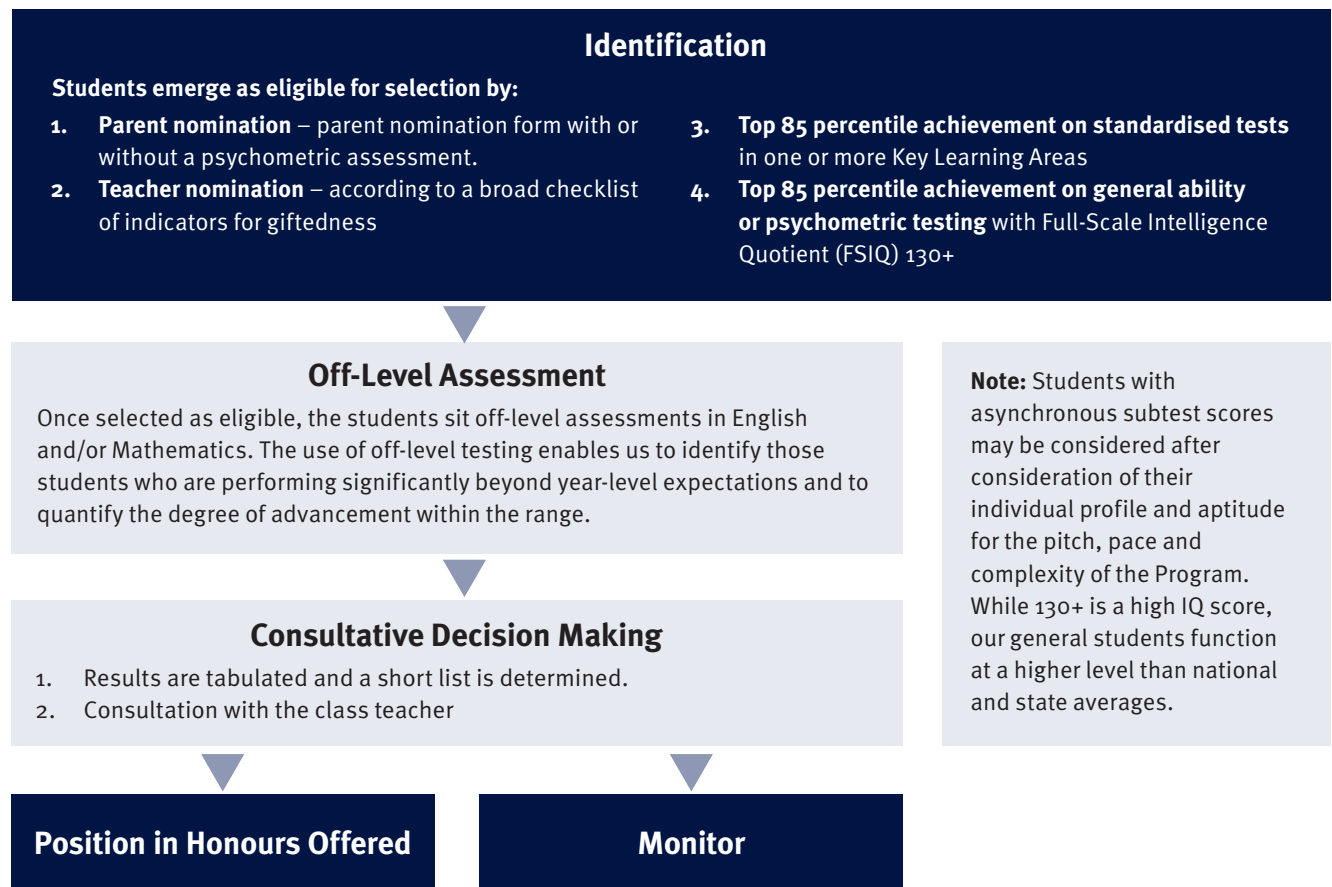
Identification

Students emerge as eligible for selection by:

1. **Parent nomination** – parent nomination form with or without a psychometric assessment.
2. **Teacher nomination** – according to a broad checklist of indicators for giftedness

3. **Top 85 percentile achievement on standardised tests** in one or more Key Learning Areas
4. **Top 85 percentile achievement on general ability or psychometric testing** with Full-Scale Intelligence Quotient (FSIQ) 130+

Off-Level Assessment

Once selected as eligible, the students sit off-level assessments in English and/or Mathematics. The use of off-level testing enables us to identify those students who are performing significantly beyond year-level expectations and to quantify the degree of advancement within the range.

Consultative Decision Making

1. Results are tabulated and a short list is determined.
2. Consultation with the class teacher

Position in Honours Offered

Monitor

**Note:** Students with asynchronous subtest scores may be considered after consideration of their individual profile and aptitude for the pitch, pace and complexity of the Program. While 130+ is a high IQ score, our general students function at a higher level than national and state averages.